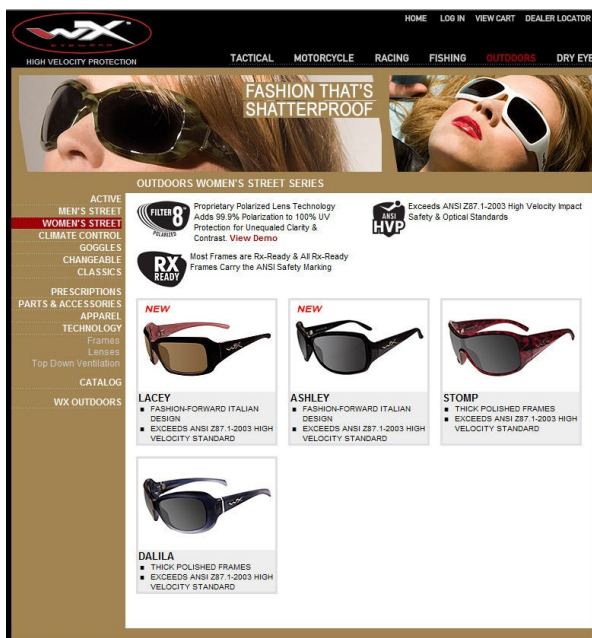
HIGH VELOCITY PROTECTION

HOME LOG IN VIEW CART DEALER LOCATOR

TACTICAL MOTORCYCLE RACING FISHING OUTDOORS DRY EYE

FASHION THAT'S SHATTERPROOF

ACTIVE
MEN'S STREET
WOMEN'S STREET
CLIMATE CONTROL
GOGGLES
CHANGEABLE
CLASSICS

PRESCRIPTIONS
PARTS & ACCESSORIES
APPAREL
TECHNOLOGY
Frames
Lenses
Top Down Ventilation

CATALOG

WX OUTDOORS

OUTDOORS WOMEN'S STREET SERIES

FILTER 8 POLARIZED Proprietary Polarized Lens Technology Adds 99.9% Polarization to 100% UV Protection for Unequaled Clarity & Contrast. View Demo

ANSI HVP Exceeds ANSI Z87.1-2003 High Velocity Impact Safety & Optical Standards

RX READY Most Frames are Rx-Ready & All Rx-Ready Frames Carry the ANSI Safety Marking

NEW

LACEY
- FASHION-FORWARD ITALIAN DESIGN
- EXCEEDS ANSI Z87.1-2003 HIGH VELOCITY STANDARD

NEW

ASHLEY
- FASHION-FORWARD ITALIAN DESIGN
- EXCEEDS ANSI Z87.1-2003 HIGH VELOCITY STANDARD

STOMP
- THICK POLISHED FRAMES
- EXCEEDS ANSI Z87.1-2003 HIGH VELOCITY STANDARD

DALILA
- THICK POLISHED FRAMES
- EXCEEDS ANSI Z87.1-2003 HIGH VELOCITY STANDARD